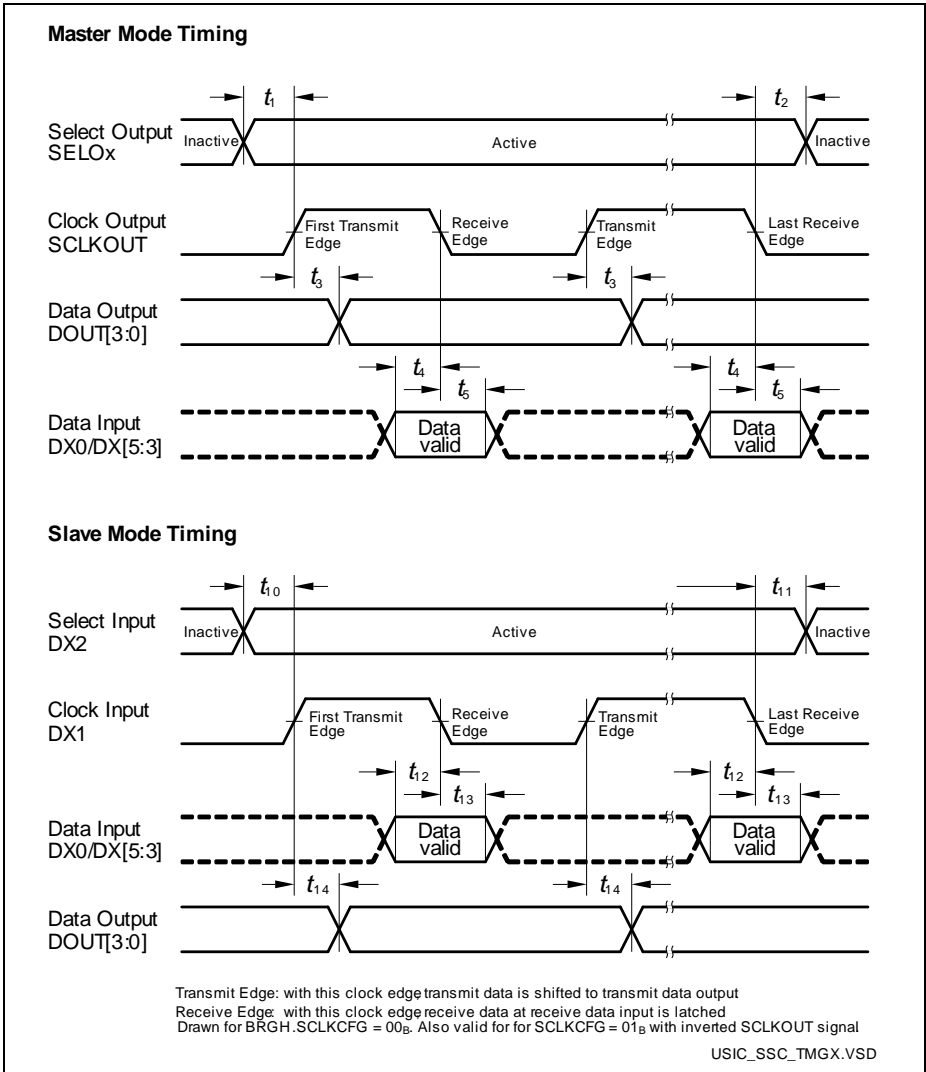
**Master Mode Timing**

$t_1$

$t_2$

Select Output SELOx

Inactive

Active

Inactive

Clock Output SCLKOUT

First Transmit Edge

Receive Edge

Transmit Edge

Last Receive Edge

$t_3$

$t_3$

Data Output DOUT[3:0]

$t_4$

$t_5$

$t_4$

$t_5$

Data Input DX0/DX[5:3]

Data valid

Data valid

**Slave Mode Timing**

$t_{10}$

$t_{11}$

Select Input DX2

Inactive

Active

Inactive

Clock Input DX1

First Transmit Edge

Receive Edge

Transmit Edge

Last Receive Edge

$t_{12}$

$t_{13}$

$t_{12}$

$t_{13}$

Data Input DX0/DX[5:3]

Data valid

Data valid

$t_{14}$

$t_{14}$

Data Output DOUT[3:0]

Transmit Edge: with this clock edge transmit data is shifted to transmit data output
Receive Edge: with this clock edge receive data at receive data input is latched
Drawn for BRGH.SCLKCFG = $00_B$. Also valid for for SCLKCFG = $01_B$ with inverted SCLKOUT signal

USIC_SSC_TMGX.VSD